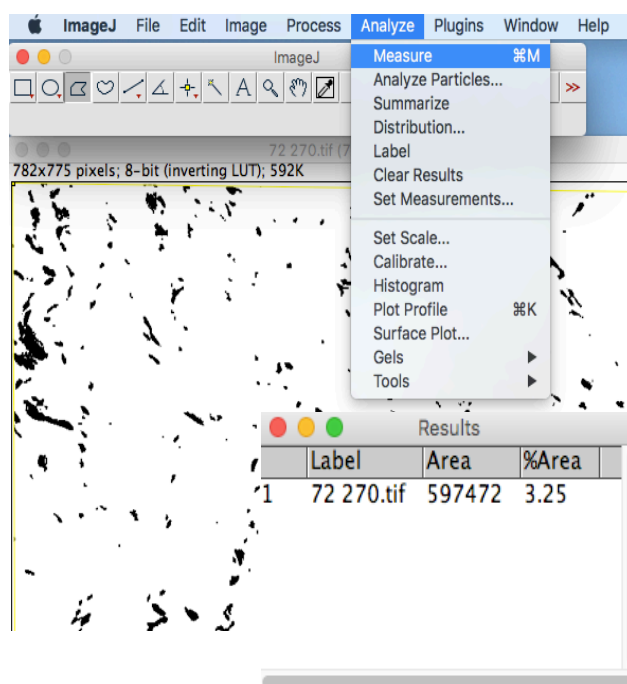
ImageJ File Edit Image Process Analyze Plugins Window Help

ImageJ

72 270.tif (7

782x775 pixels; 8-bit (inverting LUT); 592K

Measure ⌘M
Analyze Particles...
Summarize
Distribution...
Label
Clear Results
Set Measurements...
Set Scale...
Calibrate...
Histogram
Plot Profile ⌘K
Surface Plot...
Gels
Tools

Results

| | Label | Area | %Area |
|---|---|---|---|
| 1 | 72 270.tif | 597472 | 3.25 |